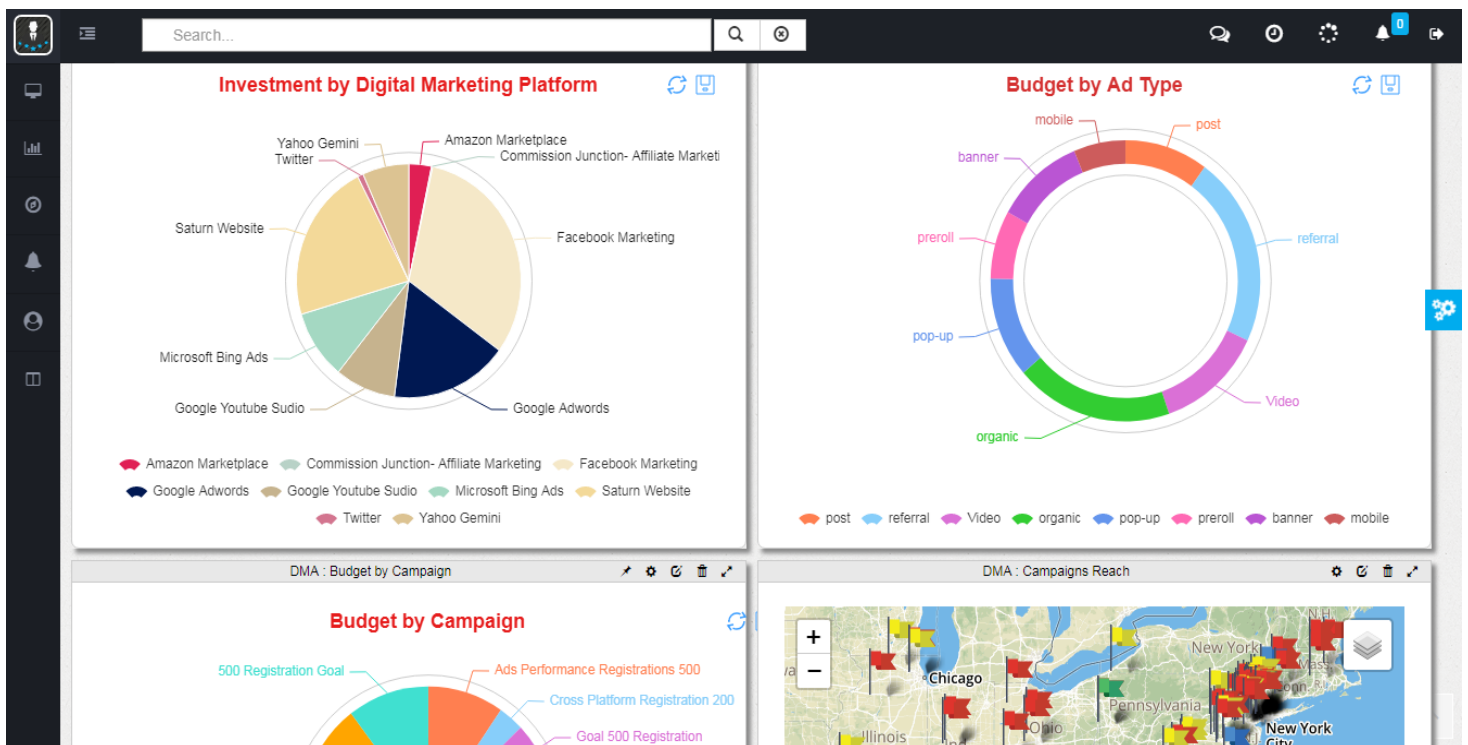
Search...

0

Investment by Digital Marketing Platform

Yahoo Gemini
Twitter
Amazon Marketplace
Commission Junction- Affiliate Marketi
Saturn Website
Facebook Marketing
Microsoft Bing Ads
Google Youtube Sudio
Google Adwords

Amazon Marketplace Commission Junction- Affiliate Marketing Facebook Marketing Google Adwords Google Youtube Sudio Microsoft Bing Ads Saturn Website Twitter Yahoo Gemini

Budget by Ad Type

mobile
post
banner
preroll
referral
pop-up
Video
organic

post referral Video organic pop-up preroll banner mobile

DMA : Budget by Campaign

Budget by Campaign

500 Registration Goal
Ads Performance Registrations 500
Cross Platform Registration 200
Goal 500 Registration

DMA : Campaigns Reach

+
−
Chicago
New York
Pennsylvania
Ohio
Illinois
New York City
Mass
N.H.